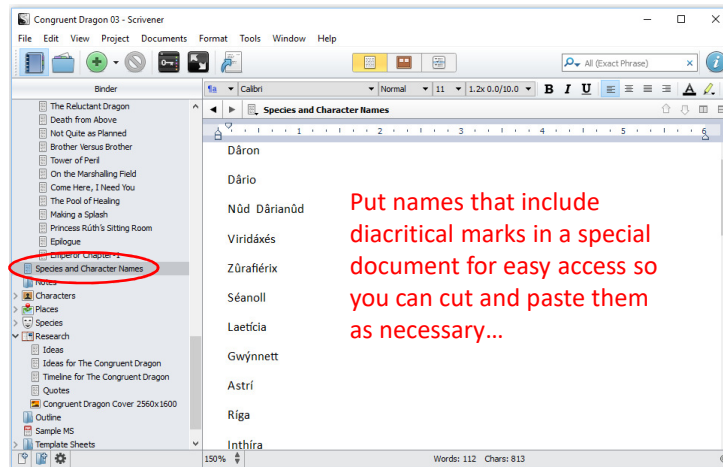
Congruent Dragon 03 - Scrivener

File Edit View Project Documents Format Tools Window Help

All (Exact Phrase)

Binder

The Reluctant Dragon
Death from Above
Not Quite as Planned
Brother Versus Brother
Tower of Peril
On the Marshalling Field
Come Here, I Need You
The Pool of Healing
Making a Splash
Princess Rúth's Sitting Room
Epilogue
Emperor Chapter 1
Species and Character Names
Notes
Characters
Places
Species
Research
Ideas
Ideas for The Congruent Dragon
Timeline for The Congruent Dragon
Quotes
Congruent Dragon Cover 2560x1600
Outline
Sample MS
Template Sheets

Calibri Normal 11 1.2x 0.0/10.0 B I U

Species and Character Names

Dâron

Dârio

Nûd Dârianûd

Viridáxés

Zûrafiérix

Séanoll

Laetícia

Gwýnnett

Astrí

Ríga

Inthíra

Put names that include diacritical marks in a special document for easy access so you can cut and paste them as necessary…

150%

Words: 112 Chars: 813